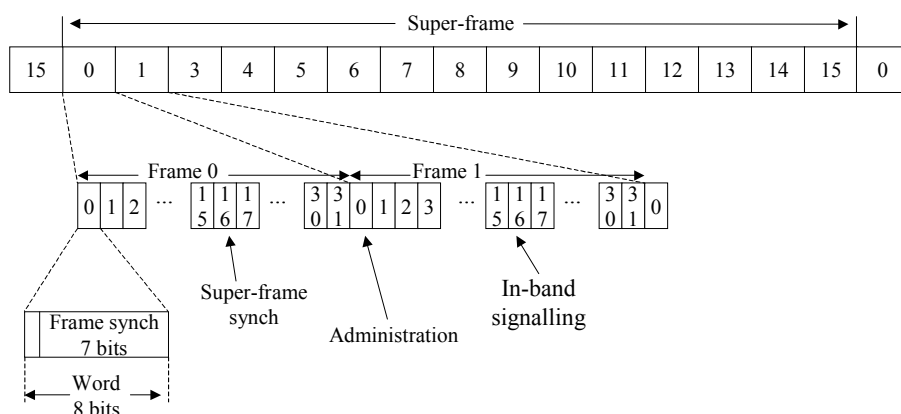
Super-frame

| 15 | 0 | 1 | 3 | 4 | 5 | 6 | 7 | 8 | 9 | 10 | 11 | 12 | 13 | 14 | 15 | 0 |
|---|---|---|---|---|---|---|---|---|---|---|---|---|---|---|---|---|

Frame 0

Frame 1

0 1 2 ... 15 16 17 ... 30 31 0 1 2 3 ... 15 16 17 ... 30 31 0

Super-frame synch

Administration

In-band signalling

Frame synch 7 bits

Word 8 bits